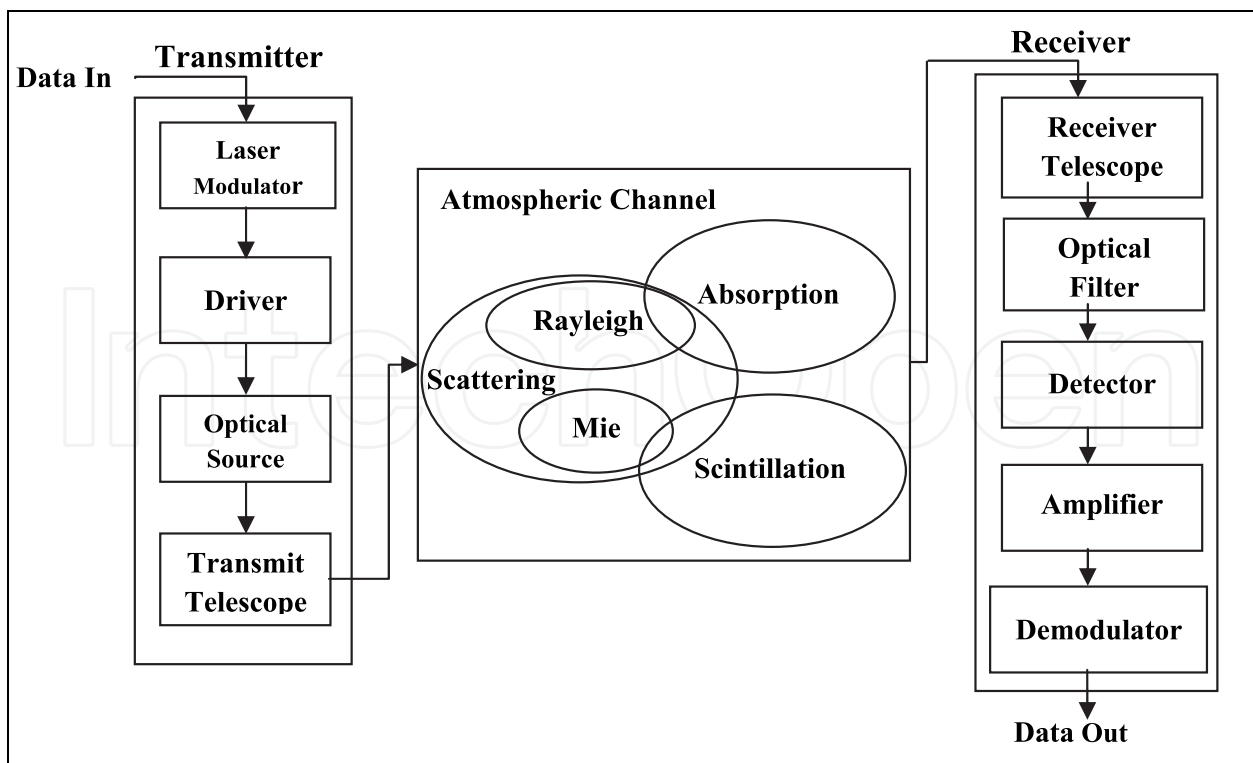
Data In
Transmitter
Laser Modulator
Driver
Optical Source
Transmit Telescope

Atmospheric Channel
Rayleigh
Absorption
Scattering
Mie
Scintillation

Receiver
Receiver Telescope
Optical Filter
Detector
Amplifier
Demodulator
Data Out